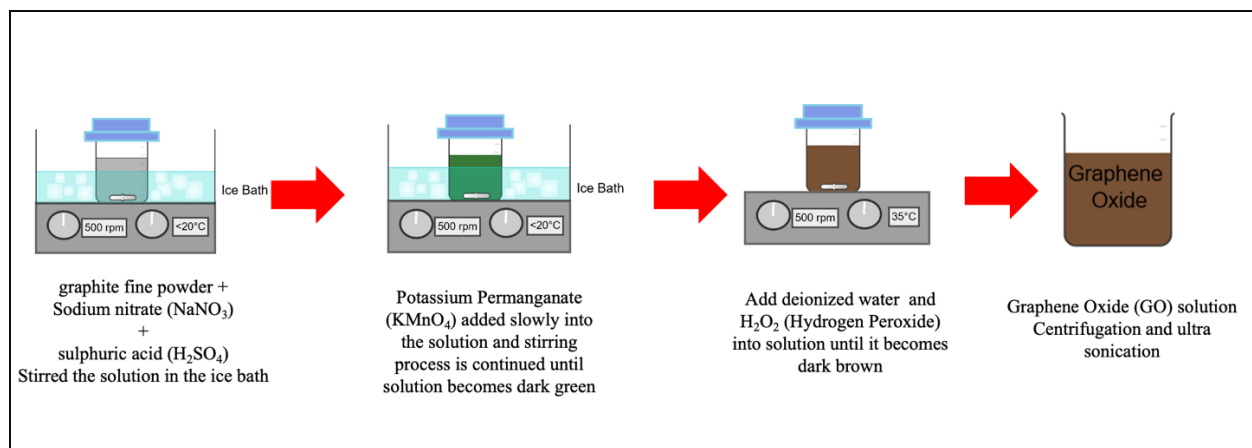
Ice Bath

500 rpm

<20°C

graphite fine powder +
Sodium nitrate ($NaNO_3$)
+
sulphuric acid ($H_2SO_4$)
Stirred the solution in the ice bath

Ice Bath

500 rpm

<20°C

Potassium Permanganate ($KMnO_4$) added slowly into the solution and stirring process is continued until solution becomes dark green

500 rpm

35°C

Add deionized water and $H_2O_2$ (Hydrogen Peroxide) into solution until it becomes dark brown

Graphene Oxide

Graphene Oxide (GO) solution
Centrifugation and ultra sonication